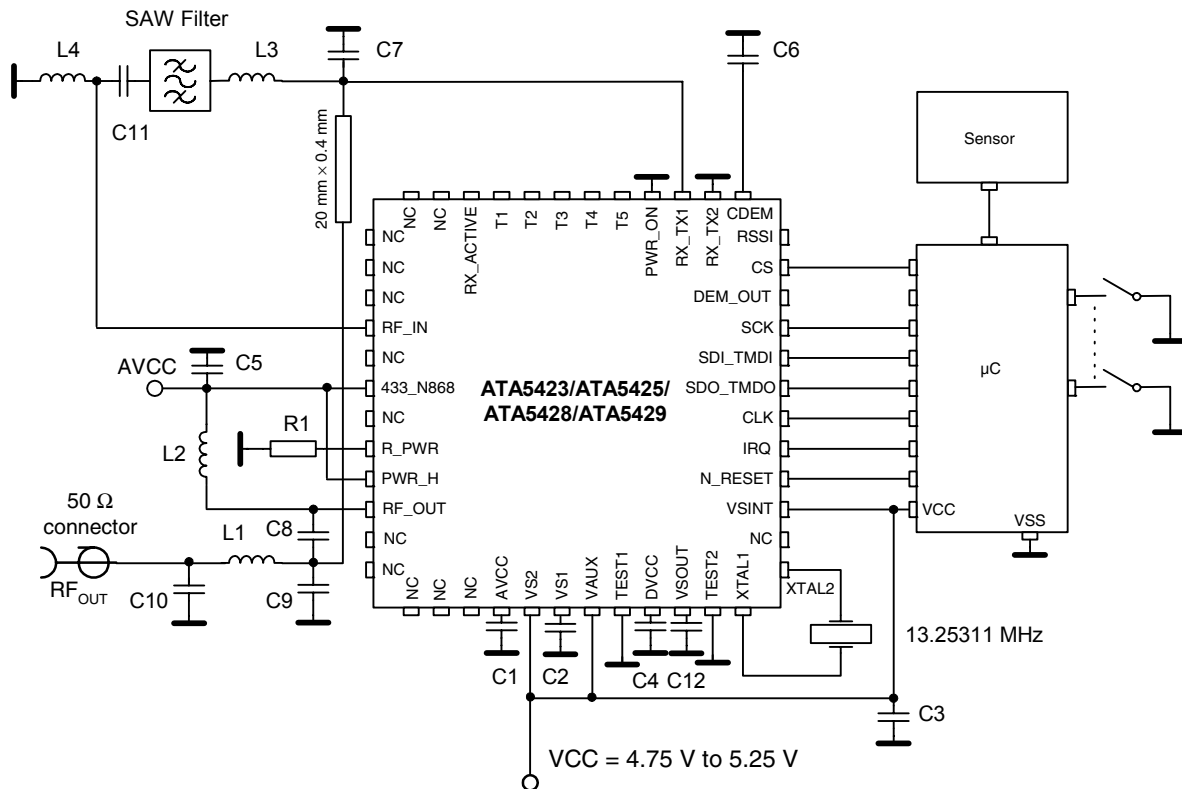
SAW Filter
L4
L3
C7
C6
C11
20 mm × 0.4 mm
Sensor
NC
NC
RX_ACTIVE
T1
T2
T3
T4
T5
PWR_ON
RX_TX1
RX_TX2
CDEM
NC
RSSI
NC
CS
NC
DEM_OUT
RF_IN
SCK
NC
SDI_TMDI
AVCC
C5
433_N868
SDO_TMDO
µC
ATA5423/ATA5425/
ATA5428/ATA5429
NC
CLK
R1
R_PWR
IRQ
L2
PWR_H
N_RESET
50 Ω
connector
RF_OUT
VSINT
VCC
VSS
L1
C8
NC
NC
NC
RF$_{OUT}$
C10
C9
NC
NC
NC
AVCC
VS2
VS1
VAUX
TEST1
DVCC
VSOUT
TEST2
XTAL1
XTAL2
13.25311 MHz
C1
C2
C4
C12
C3
VCC = 4.75 V to 5.25 V